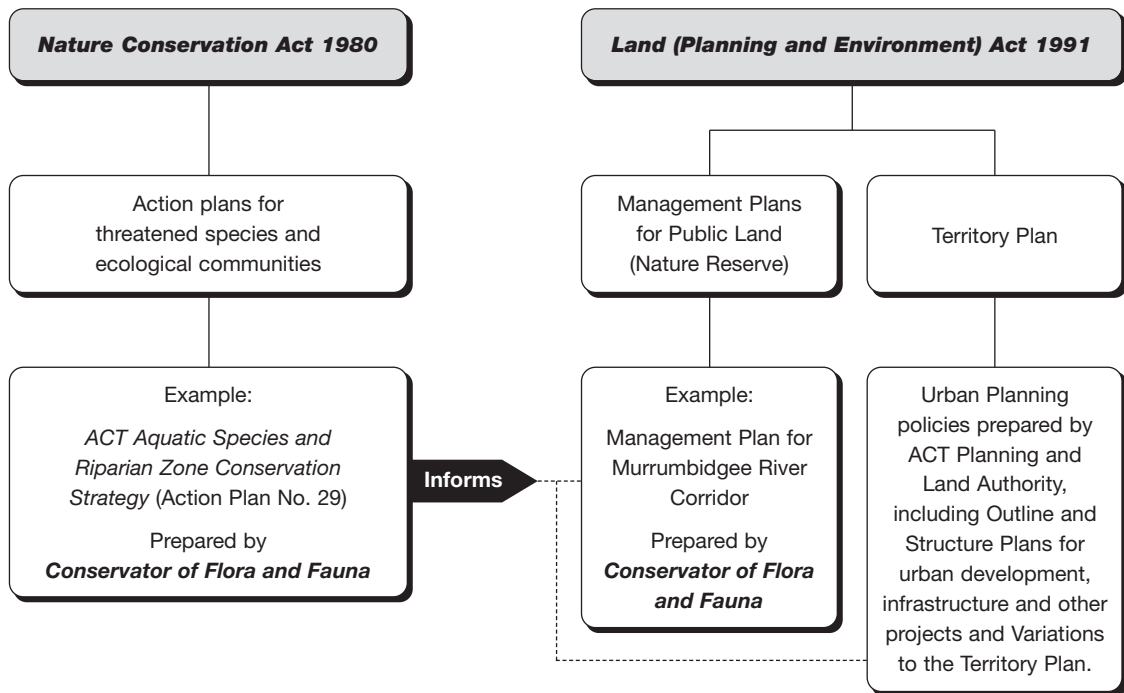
Nature Conservation Act 1980

Land (Planning and Environment) Act 1991

Action plans for threatened species and ecological communities

Management Plans for Public Land (Nature Reserve)

Territory Plan

Example:

ACT Aquatic Species and Riparian Zone Conservation Strategy (Action Plan No. 29)

Prepared by Conservator of Flora and Fauna

Informs

Example:

Management Plan for Murrumbidgee River Corridor

Prepared by Conservator of Flora and Fauna

Urban Planning policies prepared by ACT Planning and Land Authority, including Outline and Structure Plans for urban development, infrastructure and other projects and Variations to the Territory Plan.